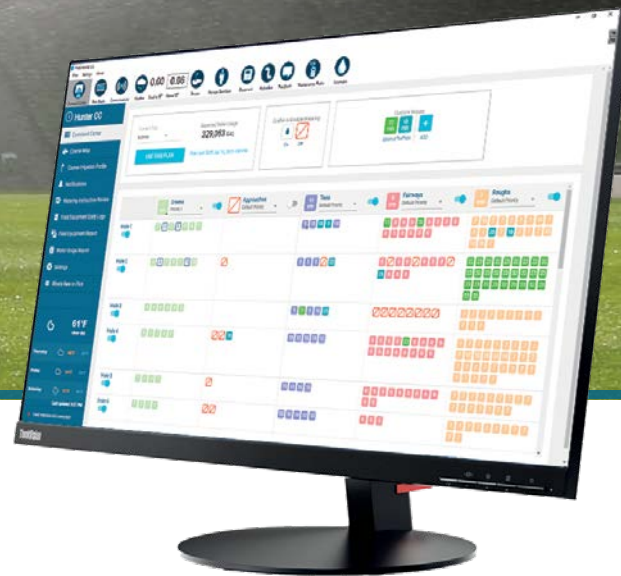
Hunter CC

Command Center

0.60

0.00

229,093

EDIT THIS PLAN

Greens

Approaches

Tees

Fairways

Roughs

Default Priority

Hole 1

Hole 2

Hole 3

Hole 4

Hole 5

Hole 6

Settings

61°F

ThinkVision